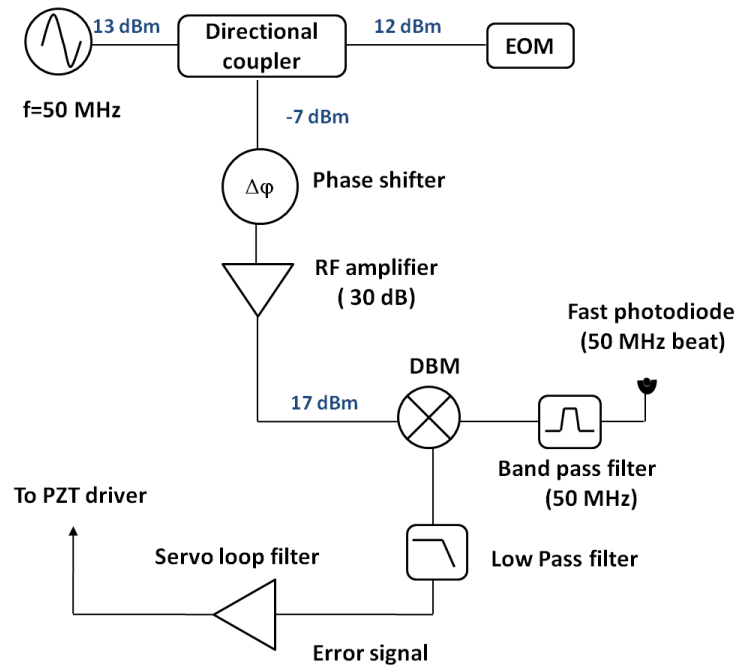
13 dBm

Directional coupler

12 dBm

EOM

f=50 MHz

-7 dBm

$\Delta\varphi$

Phase shifter

RF amplifier ( 30 dB)

Fast photodiode (50 MHz beat)

DBM

17 dBm

Band pass filter (50 MHz)

To PZT driver

Servo loop filter

Low Pass filter

Error signal